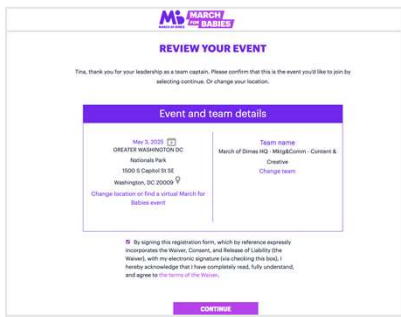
MARCH OF DIMES MARCH FOR BABIES

REVIEW YOUR EVENT

Tina, thank you for your leadership as a team captain. Please confirm that this is the event you'd like to join by selecting continue. Or change your location.

Event and team details

May 3, 2025
GREATER WASHINGTON DC
Nationals Park
1500 S Capitol St SE
Washington, DC 20003
Change location or find a virtual March for Babies event

Team name
March of Dimes HQ - Mktg&Comm - Content & Creative
Change team

By signing this registration form, which by reference expressly incorporates the Waiver, Consent, and Release of Liability (the Waiver), with my electronic signature (via checking this box), I hereby acknowledge that I have completely read, fully understand, and agree to the terms of the Waiver.

CONTINUE